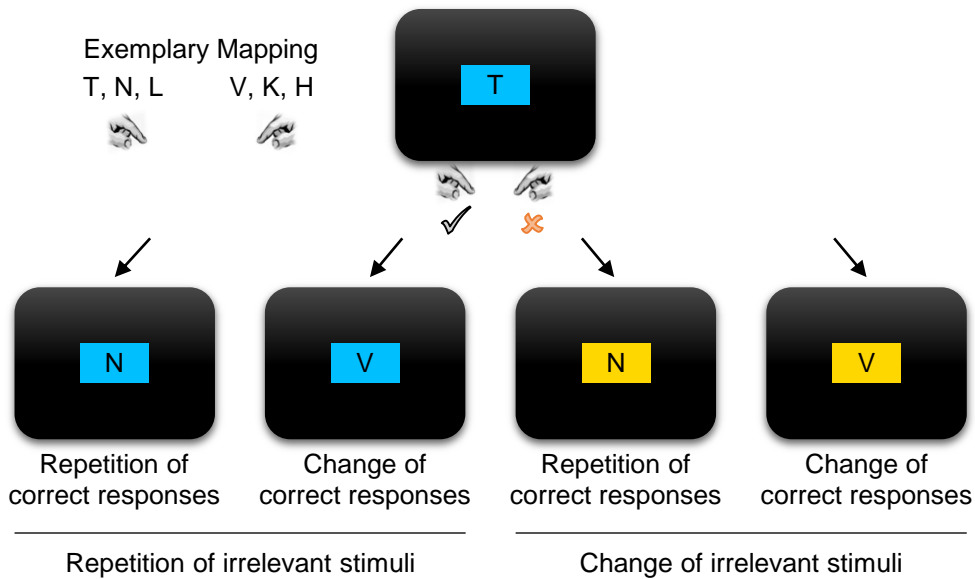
Exemplary Mapping
T, N, L V, K, H

T

N

Repetition of correct responses

V

Change of correct responses

N

Repetition of correct responses

V

Change of correct responses

Repetition of irrelevant stimuli

Change of irrelevant stimuli